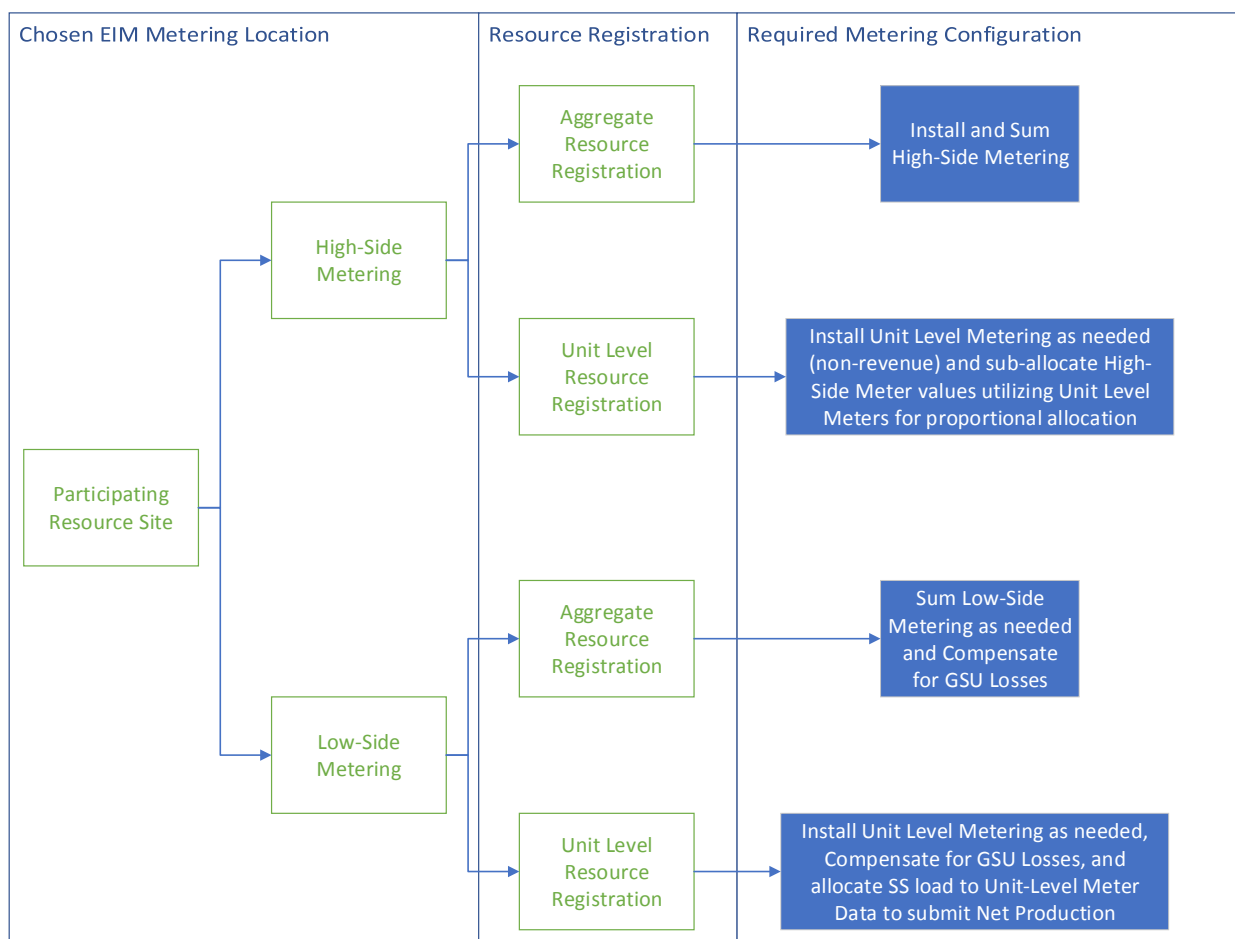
Chosen EIM Metering Location

Resource Registration

Required Metering Configuration

Participating Resource Site

High-Side Metering

Aggregate Resource Registration

Install and Sum High-Side Metering

Unit Level Resource Registration

Install Unit Level Metering as needed (non-revenue) and sub-allocate High-Side Meter values utilizing Unit Level Meters for proportional allocation

Low-Side Metering

Aggregate Resource Registration

Sum Low-Side Metering as needed and Compensate for GSU Losses

Unit Level Resource Registration

Install Unit Level Metering as needed, Compensate for GSU Losses, and allocate SS load to Unit-Level Meter Data to submit Net Production